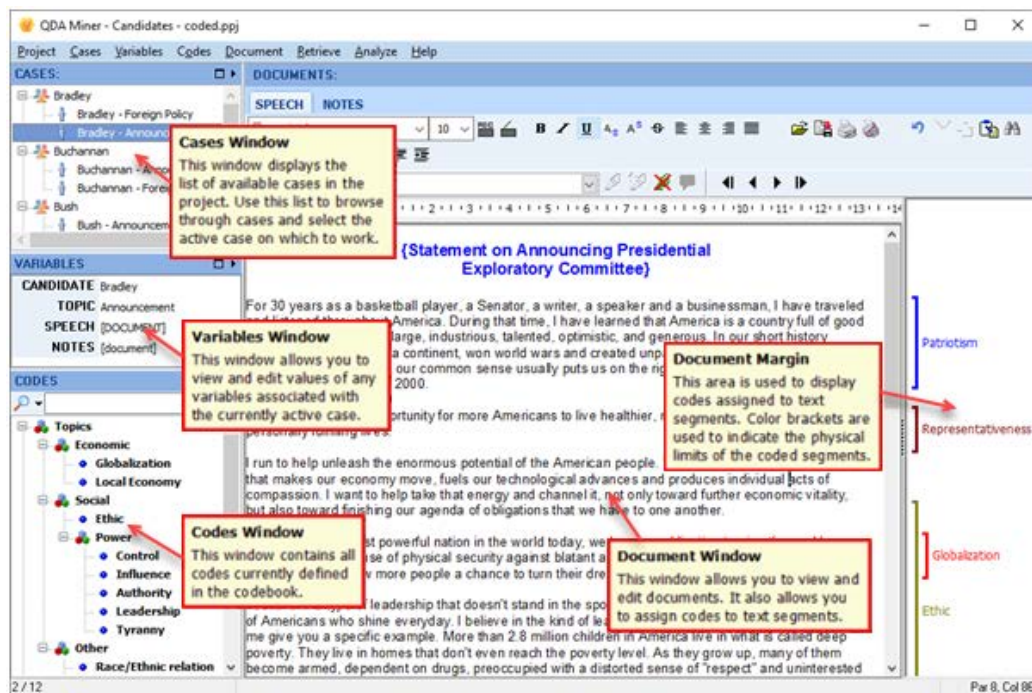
QDA Miner - Candidates - coded.ppj

Project Cases Variables Codes Document Retrieve Analyze Help

CASES:

Bradley
Bradley - Foreign Policy
Bradley - Announ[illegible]
Buchannan
Buchannan - A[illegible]
Buchannan - Fore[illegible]
Bush
Bush - Announcem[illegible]

Cases Window
This window displays the list of available cases in the project. Use this list to browse through cases and select the active case on which to work.

VARIABLES
CANDIDATE Bradley
TOPIC Announcement
SPEECH [DOCUMENT]
NOTES [document]

Variables Window
This window allows you to view and edit values of any variables associated with the currently active case.

CODES
Topics
Economic
Globalization
Local Economy
Social
Ethic
Power
Control
Influence
Authority
Leadership
Tyranny
Other
Race/Ethnic relation

Codes Window
This window contains all codes currently defined in the codebook.

DOCUMENTS:
SPEECH NOTES

{Statement on Announcing Presidential Exploratory Committee}

For 30 years as a basketball player, a Senator, a writer, a speaker and a businessman, I have traveled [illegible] America. During that time, I have learned that America is a country full of good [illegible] large, industrious, talented, optimistic, and generous. In our short history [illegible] a continent, won world wars and created unp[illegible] our common sense usually puts us on the ri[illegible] 2000.

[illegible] portunity for more Americans to live healthier, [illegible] personally fulfilling lives.

I run to help unleash the enormous potential of the American people. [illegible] that makes our economy move, fuels our technological advances and produces individual acts of compassion. I want to help take that energy and channel it, not only toward further economic vitality, but also toward finishing our agenda of obligations that we have to one another.

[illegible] st powerful nation in the world today, we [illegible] se of physical security against blatant a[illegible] v more people a chance to turn their dre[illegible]

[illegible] leadership that doesn't stand in the spo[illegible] of Americans who shine everyday. I believe in the kind of lea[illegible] me give you a specific example. More than 2.8 million children in America live in what is called deep poverty. They live in homes that don't even reach the poverty level. As they grow up, many of them become armed, dependent on drugs, preoccupied with a distorted sense of "respect" and uninterested

Document Margin
This area is used to display codes assigned to text segments. Color brackets are used to indicate the physical limits of the coded segments.

Document Window
This window allows you to view and edit documents. It also allows you to assign codes to text segments.

Patriotism
Representativeness
Globalization
Ethic

2/12
Par 8, Col 8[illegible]